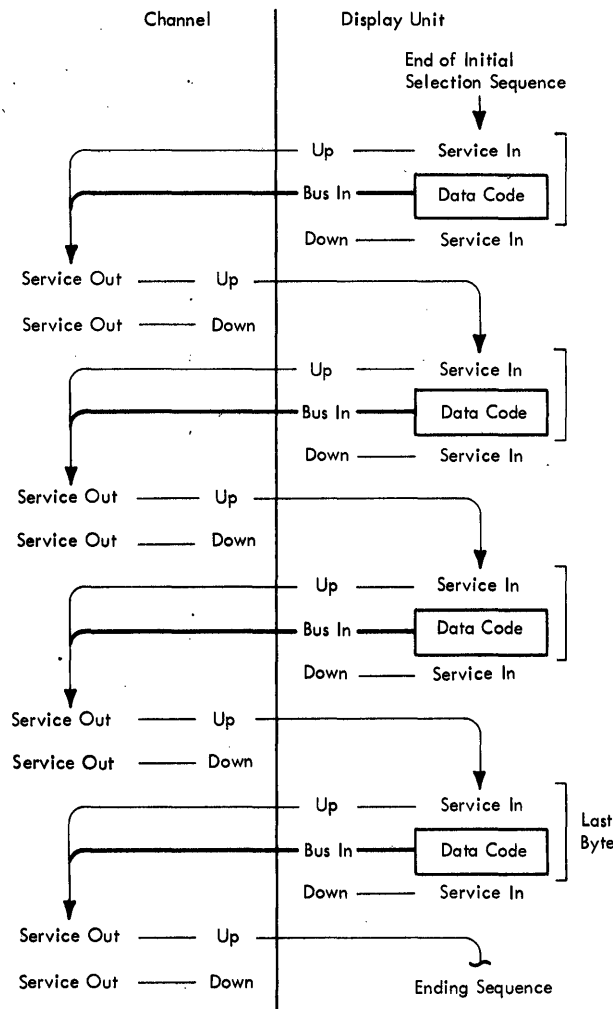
Channel

Display Unit

End of Initial Selection Sequence

Up — Service In

Bus In — Data Code

Down — Service In

Service Out — Up

Service Out — Down

Up — Service In

Bus In — Data Code

Down — Service In

Service Out — Up

Service Out — Down

Up — Service In

Bus In — Data Code

Down — Service In

Service Out — Up

Service Out — Down

Up — Service In

Bus In — Data Code

Down — Service In

Last Byte

Service Out — Up

Service Out — Down

Ending Sequence